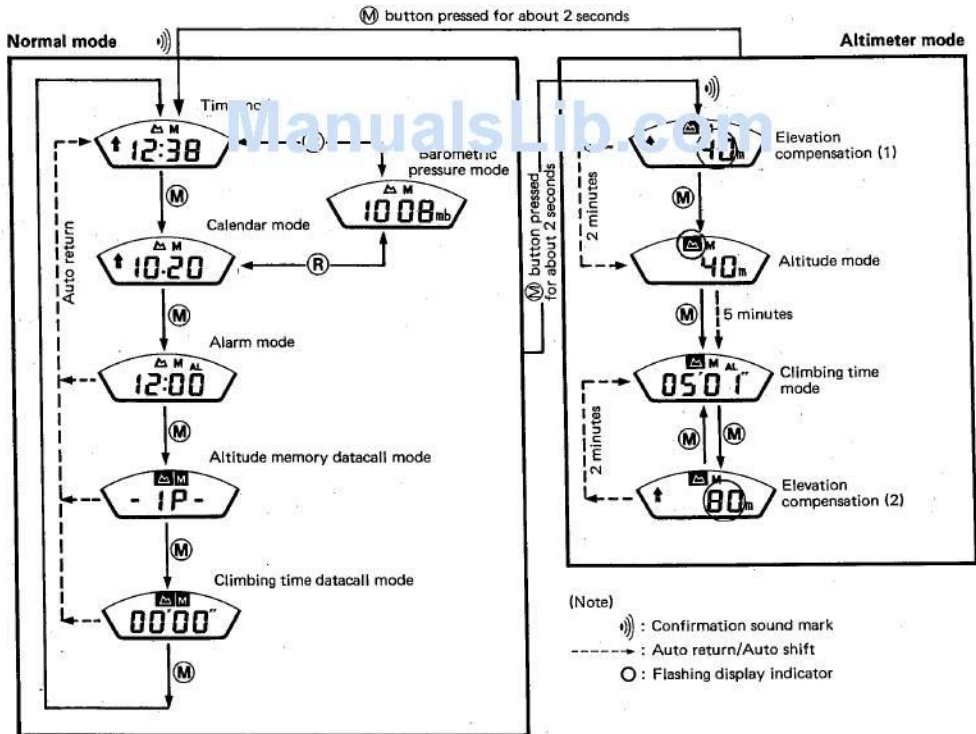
Ⓜ button pressed for about 2 seconds

Normal mode

Altimeter mode

Tim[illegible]

M

12:38

Barometric pressure mode

1008mb

Ⓜ

Calendar mode

M

10·20

Ⓡ

Auto return

Ⓜ

Alarm mode

M AL

12:00

Ⓜ

Altitude memory datacall mode

M

- 1P -

Ⓜ

Climbing time datacall mode

M

00'00"

Ⓜ

Ⓜ button pressed for about 2 seconds

40m

Elevation compensation (1)

2 minutes

Ⓜ

M

40m

Altitude mode

Ⓜ

5 minutes

M AL

05'01"

Climbing time mode

2 minutes

Ⓜ

Ⓜ

M

80m

Elevation compensation (2)

(Note)

: Confirmation sound mark

: Auto return/Auto shift

O : Flashing display indicator

ManualsLib.com